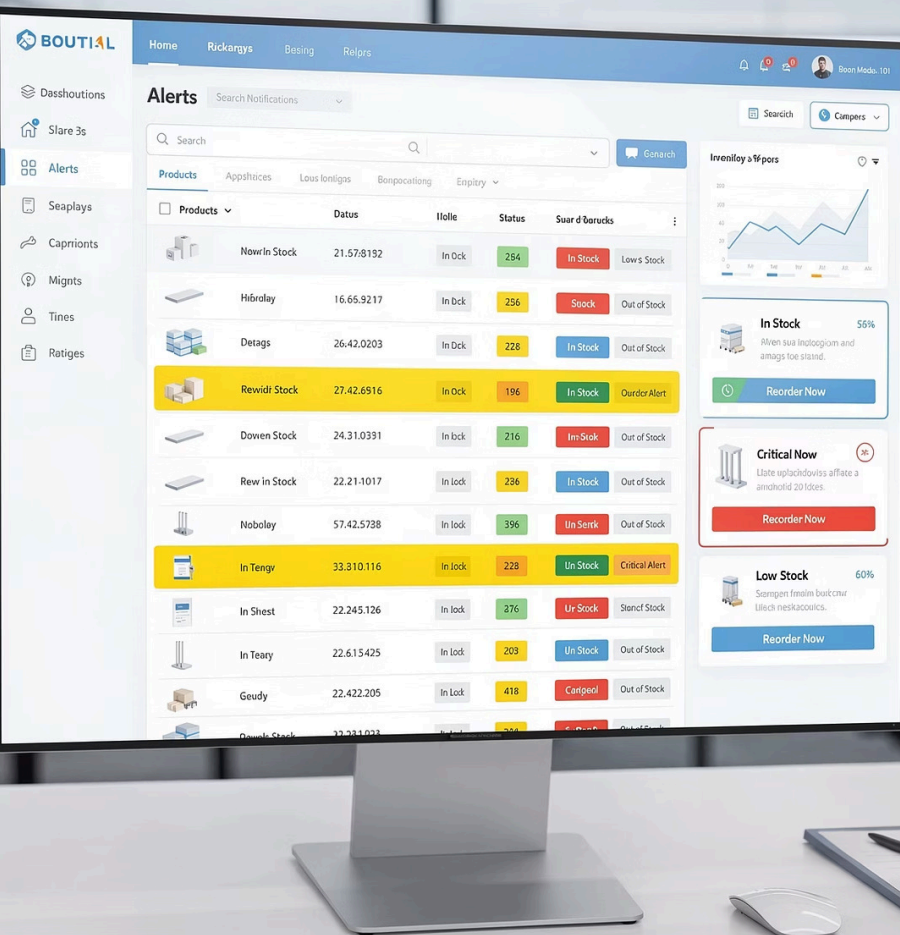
BOUTIAL

Home Rickangs Besing Relps

Boon Medo. 101

Dasshoutions
Slare 3s
Alerts
Seaplays
Caprionts
Mignts
Tines
Ratiges

Alerts
Search Notifications

Search
Compers

Search
Genarch

Products Appshices Lous lontigs Bonpocationg Empty

| Products | Datus | Holle | Status | Suard'barucks |
|---|---|---|---|---|
| Now In Stock | 21.57.8152 | In Ock | 254 | In Stock | Lows Stock |
| Hibraloy | 16.65.9217 | In Dck | 256 | Snock | Out of Stock |
| Detags | 26.42.0203 | In Dck | 228 | In Stock | Out of Stock |
| Rewidr Stock | 27.42.6516 | In Ock | 196 | In Stock | Ourder Alert |
| Dowen Stock | 24.31.0331 | In bck | 216 | Im Stok | Out of Stock |
| Rew in Stock | 22.21-1017 | In lock | 236 | In Stock | Out of Stock |
| Noboley | 57.42.5738 | In lock | 396 | Un Senk | Out of Stock |
| In Tengy | 33.310.116 | In Jock | 228 | Un Stock | Critical Alert |
| In Shest | 22.245.126 | In lock | 276 | Ur Stock | Stancf Stock |
| In Teary | 22.6.15425 | In Lock | 203 | Un Stock | Out of Stock |
| Geudy | 22.422.205 | In Lock | 418 | Cangeol | Out of Stock |
| Oewols Stock | 22.23.1023 | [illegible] | 204 | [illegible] | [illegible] |

Inveniloy a Wpors

In Stock 56%
Alven sua incloogiam and amags toe stand.
Reorder Now

Critical Now
Uate uplacindovis affiate a amohotid 20 ldces.
Recorder Now

Low Stock 60%
Sempen fmaibn buitcnr Ulech neskacoucis.
Reorder Now